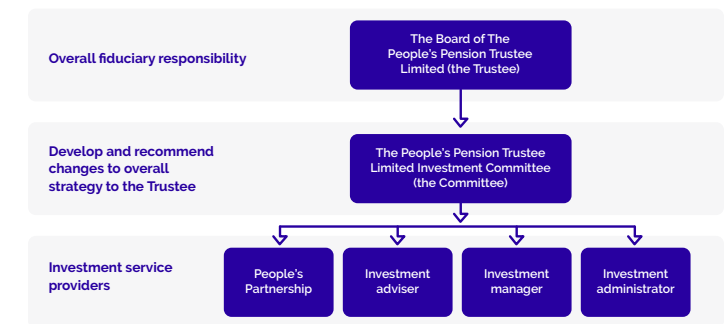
Overall fiduciary responsibility

The Board of The People's Pension Trustee Limited (the Trustee)

Develop and recommend changes to overall strategy to the Trustee

The People's Pension Trustee Limited Investment Committee (the Committee)

Investment service providers

People's Partnership

Investment adviser

Investment manager

Investment administrator